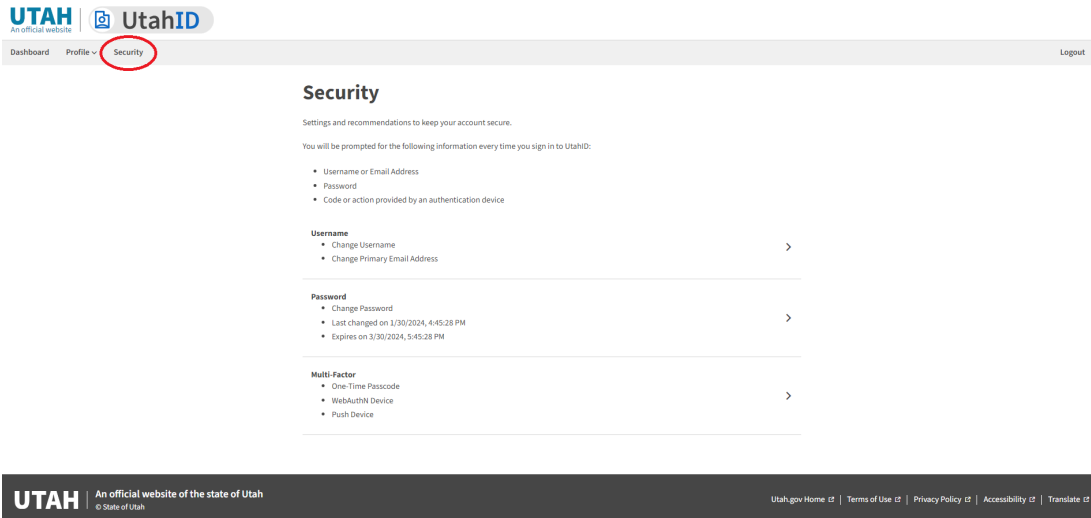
UTAH
An official website

UtahID

Dashboard Profile Security Logout

Security

Settings and recommendations to keep your account secure.

You will be prompted for the following information every time you sign in to UtahID:

- Username or Email Address
- Password
- Code or action provided by an authentication device

Username
- Change Username
- Change Primary Email Address

Password
- Change Password
- Last changed on 1/30/2024, 4:45:28 PM
- Expires on 3/30/2024, 5:45:28 PM

Multi-Factor
- One-Time Passcode
- WebAuthN Device
- Push Device

UTAH An official website of the state of Utah
© State of Utah

Utah.gov Home | Terms of Use | Privacy Policy | Accessibility | Translate